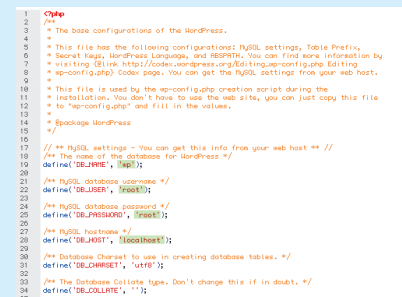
1 <?php
2 /**
3 * The base configurations of the WordPress.
4 *
5 * This file has the following configurations: MySQL settings, Table Prefix,
6 * Secret Keys, WordPress Language, and ABSPATH. You can find more information by
7 * visiting {@link http://codex.wordpress.org/Editing_wp-config.php Editing
8 * wp-config.php} Codex page. You can get the MySQL settings from your web host.
9 *
10 * This file is used by the wp-config.php creation script during the
11 * installation. You don't have to use the web site, you can just copy this file
12 * to "wp-config.php" and fill in the values.
13 *
14 * @package WordPress
15 */
16
17 // ** MySQL settings - You can get this info from your web host ** //
18 /** The name of the database for WordPress */
19 define('DB_NAME', 'wp');
20
21 /** MySQL database username */
22 define('DB_USER', 'root');
23
24 /** MySQL database password */
25 define('DB_PASSWORD', 'root');
26
27 /** MySQL hostname */
28 define('DB_HOST', 'localhost');
29
30 /** Database Charset to use in creating database tables. */
31 define('DB_CHARSET', 'utf8');
32
33 /** The Database Collate type. Don't change this if in doubt. */
34 define('DB_COLLATE', '');
35